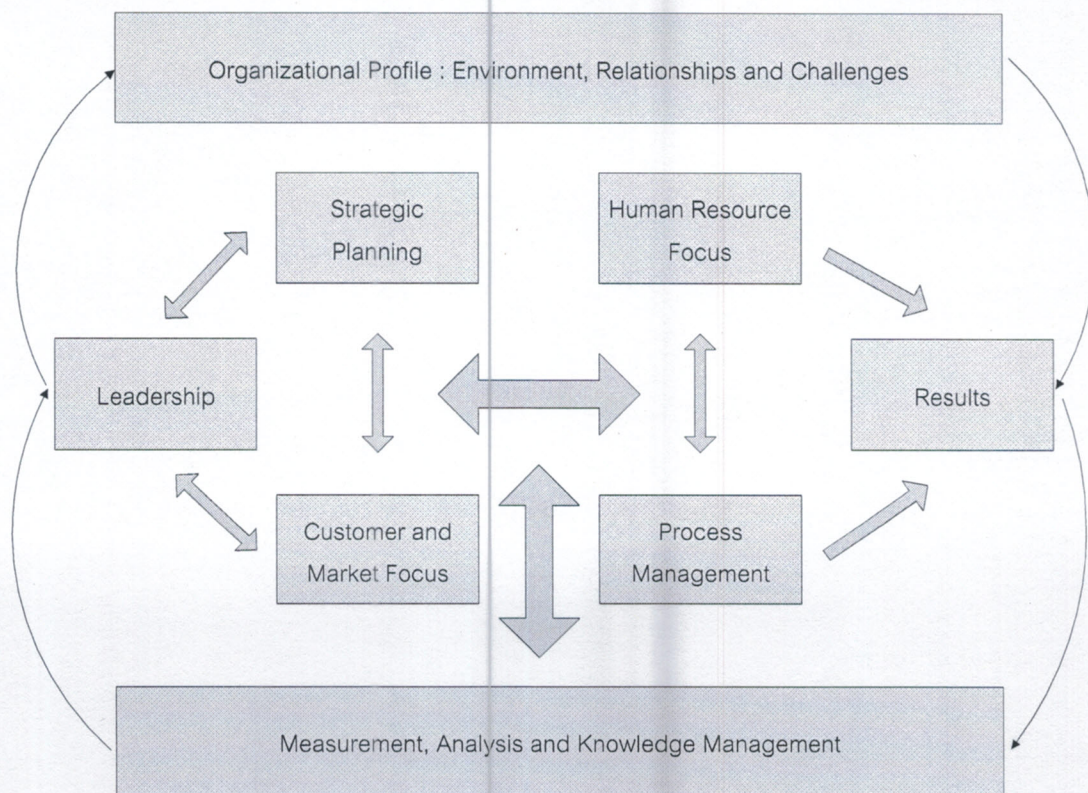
Organizational Profile : Environment, Relationships and Challenges

Strategic Planning

Human Resource Focus

Leadership

Results

Customer and Market Focus

Process Management

Measurement, Analysis and Knowledge Management